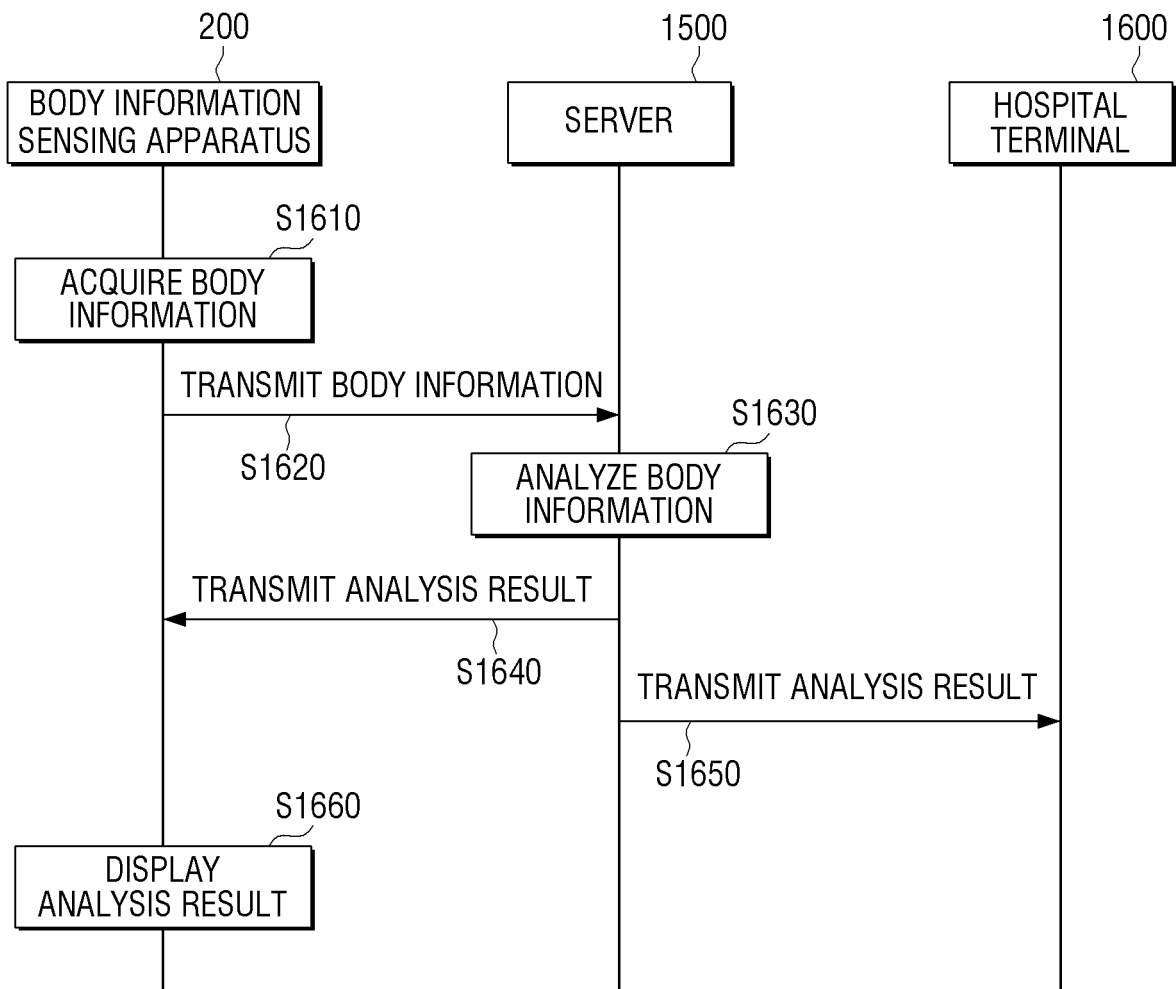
200

BODY INFORMATION SENSING APPARATUS

1500

SERVER

1600

HOSPITAL TERMINAL

S1610

ACQUIRE BODY INFORMATION

TRANSMIT BODY INFORMATION

S1620

S1630

ANALYZE BODY INFORMATION

TRANSMIT ANALYSIS RESULT

S1640

TRANSMIT ANALYSIS RESULT

S1650

S1660

DISPLAY ANALYSIS RESULT